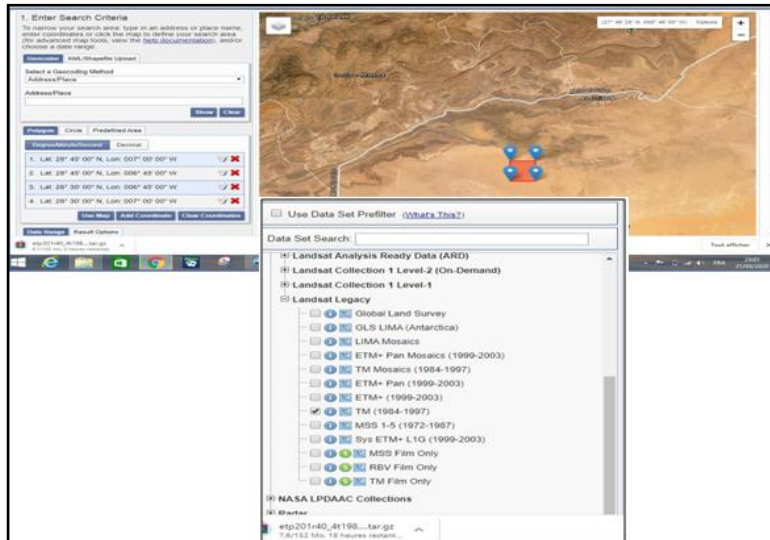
1. Enter Search Criteria

To narrow your search area: type in an address or place name, enter coordinates or click the map to define your search area (for advanced map tools, view the help documentation), and/or choose a date range.

Geocoder | KML/Shapefile Upload

Select a Geocoding Method
Address/Place

Address/Place

Show | Clear

Polygon | Circle | Predefined Area

Degree/Minute/Second | Decimal

1. Lat: 28° 45' 00" N, Lon: 007° 00' 00" W
2. Lat: 28° 45' 00" N, Lon: 006° 45' 00" W
3. Lat: 28° 30' 00" N, Lon: 006° 45' 00" W
4. Lat: 28° 30' 00" N, Lon: 007° 00' 00" W

Use Map | Add Coordinate | Clear Coordinates

Date Range | Result Options

etp201r40_4t198....tar.gz

Options

+
−

Tout afficher

FRA

Use Data Set Prefilter (What's This?)

Data Set Search:

Landsat Analysis Ready Data (ARD)
Landsat Collection 1 Level-2 (On-Demand)
Landsat Collection 1 Level-1
Landsat Legacy
Global Land Survey
GLS LIMA (Antarctica)
LIMA Mosaics
ETM+ Pan Mosaics (1999-2003)
TM Mosaics (1984-1997)
ETM+ Pan (1999-2003)
ETM+ (1999-2003)
TM (1984-1997)
MSS 1-5 (1972-1987)
Sys ETM+ L1G (1999-2003)
MSS Film Only
RBV Film Only
TM Film Only
NASA LPDAAC Collections
Radar

etp201r40_4t198....tar.gz
7,6/152 Mo, 18 heures restant...